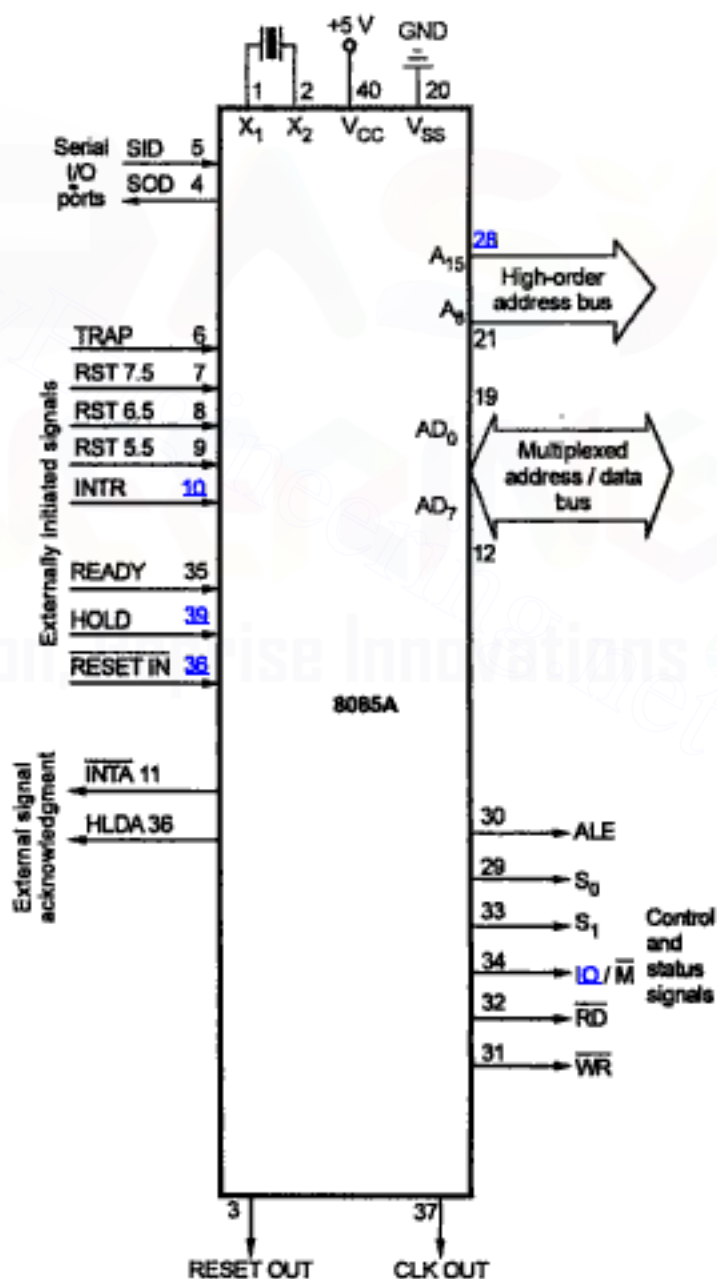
+5 V
GND
1
2
40
20
$X_1$
$X_2$
$V_{CC}$
$V_{SS}$

Serial I/O ports
SID 5
SOD 4

$A_{15}$ 28
High-order address bus
$A_8$
21

19
$AD_0$
Multiplexed address / data bus
$AD_7$
12

Externally initiated signals
TRAP 6
RST 7.5 7
RST 6.5 8
RST 5.5 9
INTR 10
READY 35
HOLD 39
$\overline{\text{RESET IN}}$ 36

8085A

External signal acknowledgment
$\overline{\text{INTA}}$ 11
HLDA 36

30 ALE
29 $S_0$
33 $S_1$
34 IO / $\overline{\text{M}}$
32 $\overline{\text{RD}}$
31 $\overline{\text{WR}}$
Control and status signals

3
RESET OUT
37
CLK OUT